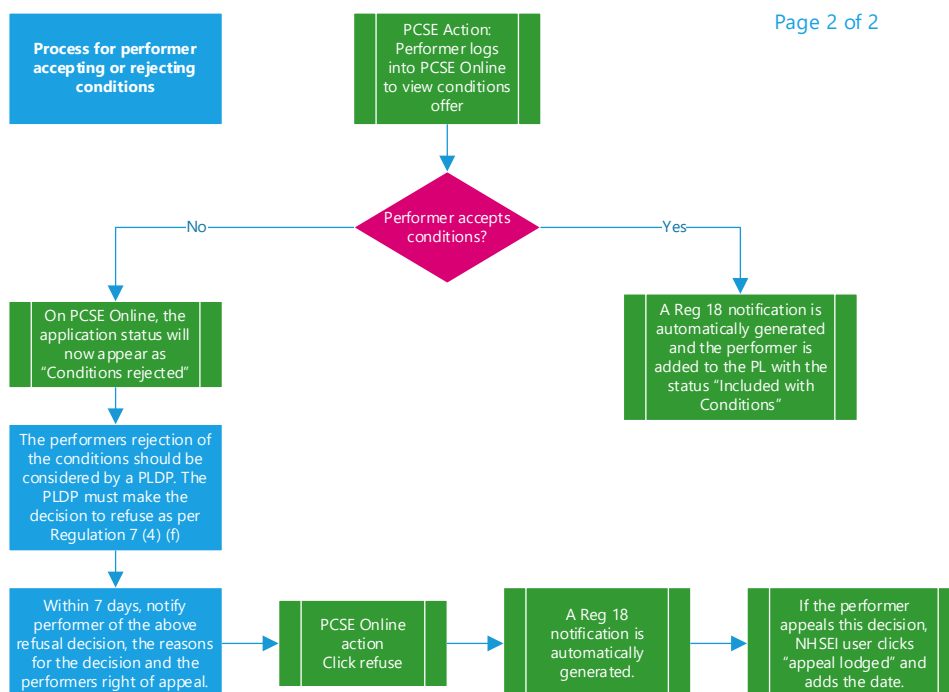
Process for performer accepting or rejecting conditions

PCSE Action: Performer logs into PCSE Online to view conditions offer

Page 2 of 2

Performer accepts conditions?

No

Yes

On PCSE Online, the application status will now appear as "Conditions rejected"

A Reg 18 notification is automatically generated and the performer is added to the PL with the status "Included with Conditions"

The performers rejection of the conditions should be considered by a PLDP. The PLDP must make the decision to refuse as per Regulation 7 (4) (f)

Within 7 days, notify performer of the above refusal decision, the reasons for the decision and the performers right of appeal.

PCSE Online action Click refuse

A Reg 18 notification is automatically generated.

If the performer appeals this decision, NHSEI user clicks "appeal lodged" and adds the date.